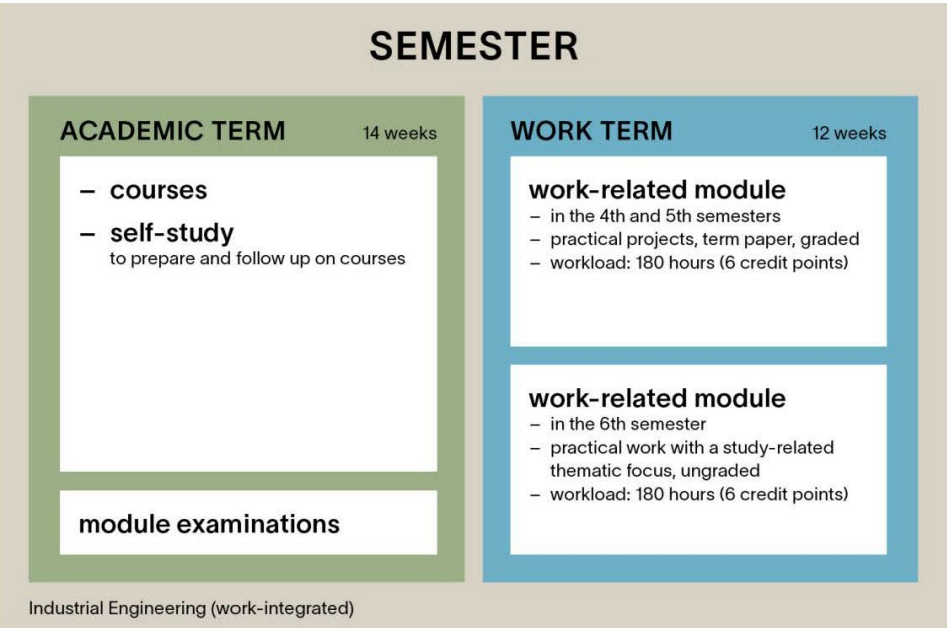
SEMESTER

ACADEMIC TERM 14 weeks

– courses

– self-study
to prepare and follow up on courses

module examinations

WORK TERM 12 weeks

work-related module
– in the 4th and 5th semesters
– practical projects, term paper, graded
– workload: 180 hours (6 credit points)

work-related module
– in the 6th semester
– practical work with a study-related thematic focus, ungraded
– workload: 180 hours (6 credit points)

Industrial Engineering (work-integrated)